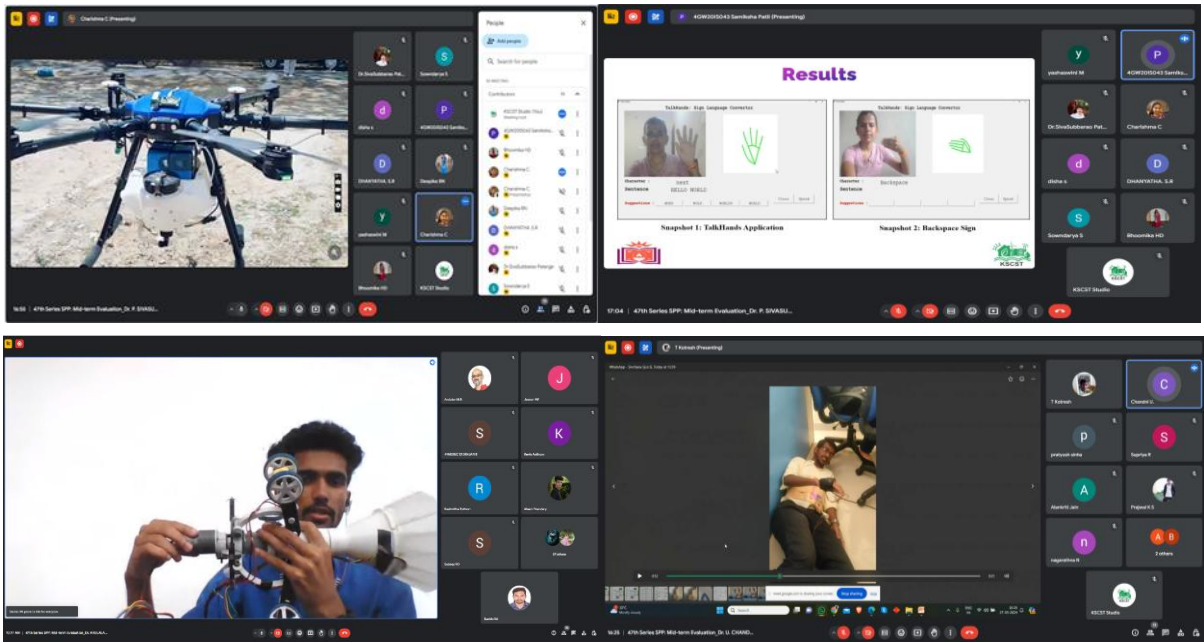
Charishma C (Presenting)

Dr.SivaSubbarao Pat...
S
Sowndarya S
d
disha s
P
4GW20IS043 Samiksha...
D
DHANYATHA. S.R
Deepika BN
y
yashaswini M
Charishma C
Bhoomika HD
KSCST Studio

People
Add people
Search for people
Contributors

16:50 | 47th Series SPP: Mid-term Evaluation_Dr. P. SIVASU...

4GW20IS043 Samiksha Patil (Presenting)

Results

TalkHands: Sign Language Converter
Character
Sentence
Next
HELLO WORLD
Snapshot 1: TalkHands Application

TalkHands: Sign Language Converter
Character
Sentence
Backspace
Snapshot 2: Backspace Sign

KSCST

y
yashaswini M
P
4GW20IS043 Samiks...
Dr.SivaSubbarao Pat...
Charishma C
d
disha s
D
DHANYATHA. S.R
S
Sowndarya S
Bhoomika HD
KSCST Studio

17:04 | 47th Series SPP: Mid-term Evaluation_Dr. P. SIVASU...

J
S
K
R
S
S

47th Series SPP: Mid-term Evaluation_Dr. H.SIVA...

T Kalesh (Presenting)

T Kalesh
C
Chandri U
p
pratyush sinha
S
Supriya R
A
Akanksh Jain
Prajwal K S
n
nagarathna N
A B
3 others
KSCST Studio

Stop sharing

16:35 | 47th Series SPP: Mid-term Evaluation_Dr. U. CHAND...